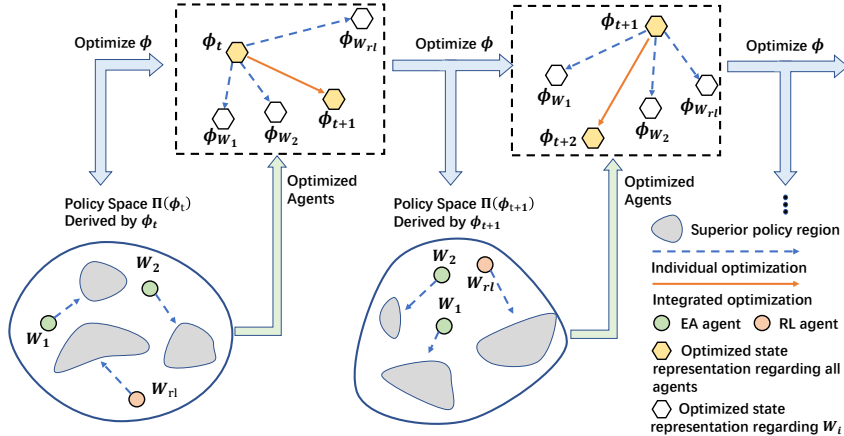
Optimize $\boldsymbol{\phi}$

$\boldsymbol{\phi_t}$

$\boldsymbol{\phi_{W_{rl}}}$

$\boldsymbol{\phi_{W_1}}$

$\boldsymbol{\phi_{W_2}}$

$\boldsymbol{\phi_{t+1}}$

Optimize $\boldsymbol{\phi}$

$\boldsymbol{\phi_{t+1}}$

$\boldsymbol{\phi_{W_1}}$

$\boldsymbol{\phi_{W_{rl}}}$

$\boldsymbol{\phi_{t+2}}$

$\boldsymbol{\phi_{W_2}}$

Optimize $\boldsymbol{\phi}$

Policy Space $\Pi(\boldsymbol{\phi}_t)$
Derived by $\boldsymbol{\phi_t}$

Optimized Agents

Policy Space $\Pi(\boldsymbol{\phi}_{t+1})$
Derived by $\boldsymbol{\phi_{t+1}}$

Optimized Agents

$\boldsymbol{W_2}$

$\boldsymbol{W_1}$

$\boldsymbol{W_{\mathrm{rl}}}$

$\boldsymbol{W_2}$

$\boldsymbol{W_{rl}}$

$\boldsymbol{W_1}$

Superior policy region

Individual optimization

Integrated optimization

EA agent

RL agent

Optimized state representation regarding all agents

Optimized state representation regarding $\boldsymbol{W_i}$